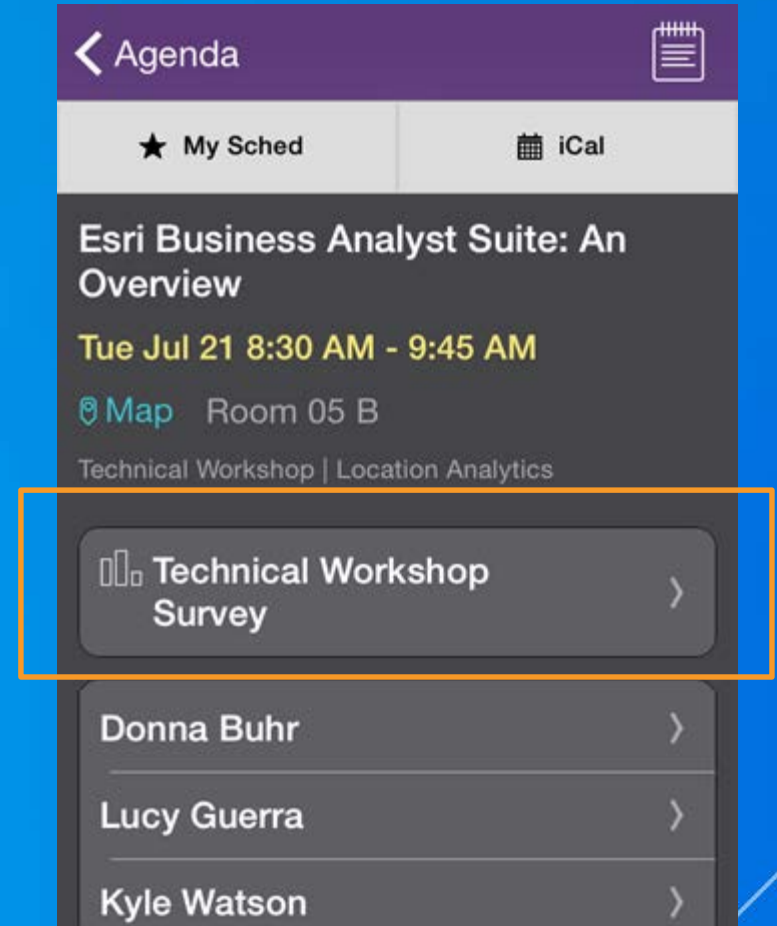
Agenda

My Sched

iCal

Esri Business Analyst Suite: An Overview

Tue Jul 21 8:30 AM - 9:45 AM

Map Room 05 B

Technical Workshop | Location Analytics

Technical Workshop Survey

Donna Buhr

Lucy Guerra

Kyle Watson